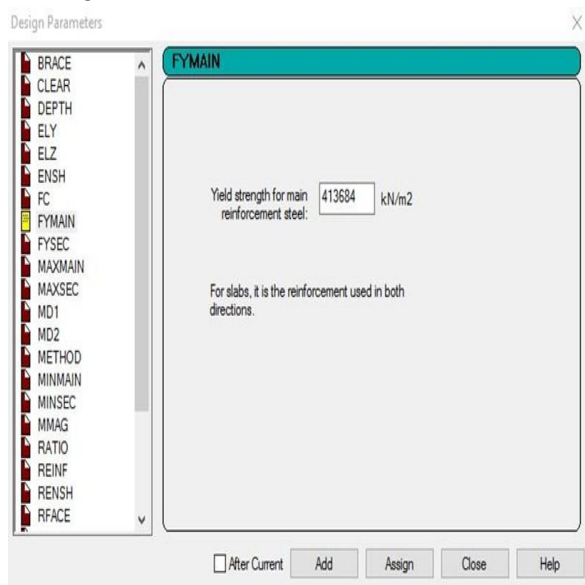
Design Parameters

X

BRACE
CLEAR
DEPTH
ELY
ELZ
ENSH
FC
FYMAIN
FYSEC
MAXMAIN
MAXSEC
MD1
MD2
METHOD
MINMAIN
MINSEC
MMAG
RATIO
REINF
RENSH
RFACE

FYMAIN

Yield strength for main reinforcement steel: 413684 kN/m2

For slabs, it is the reinforcement used in both directions.

After Current Add Assign Close Help